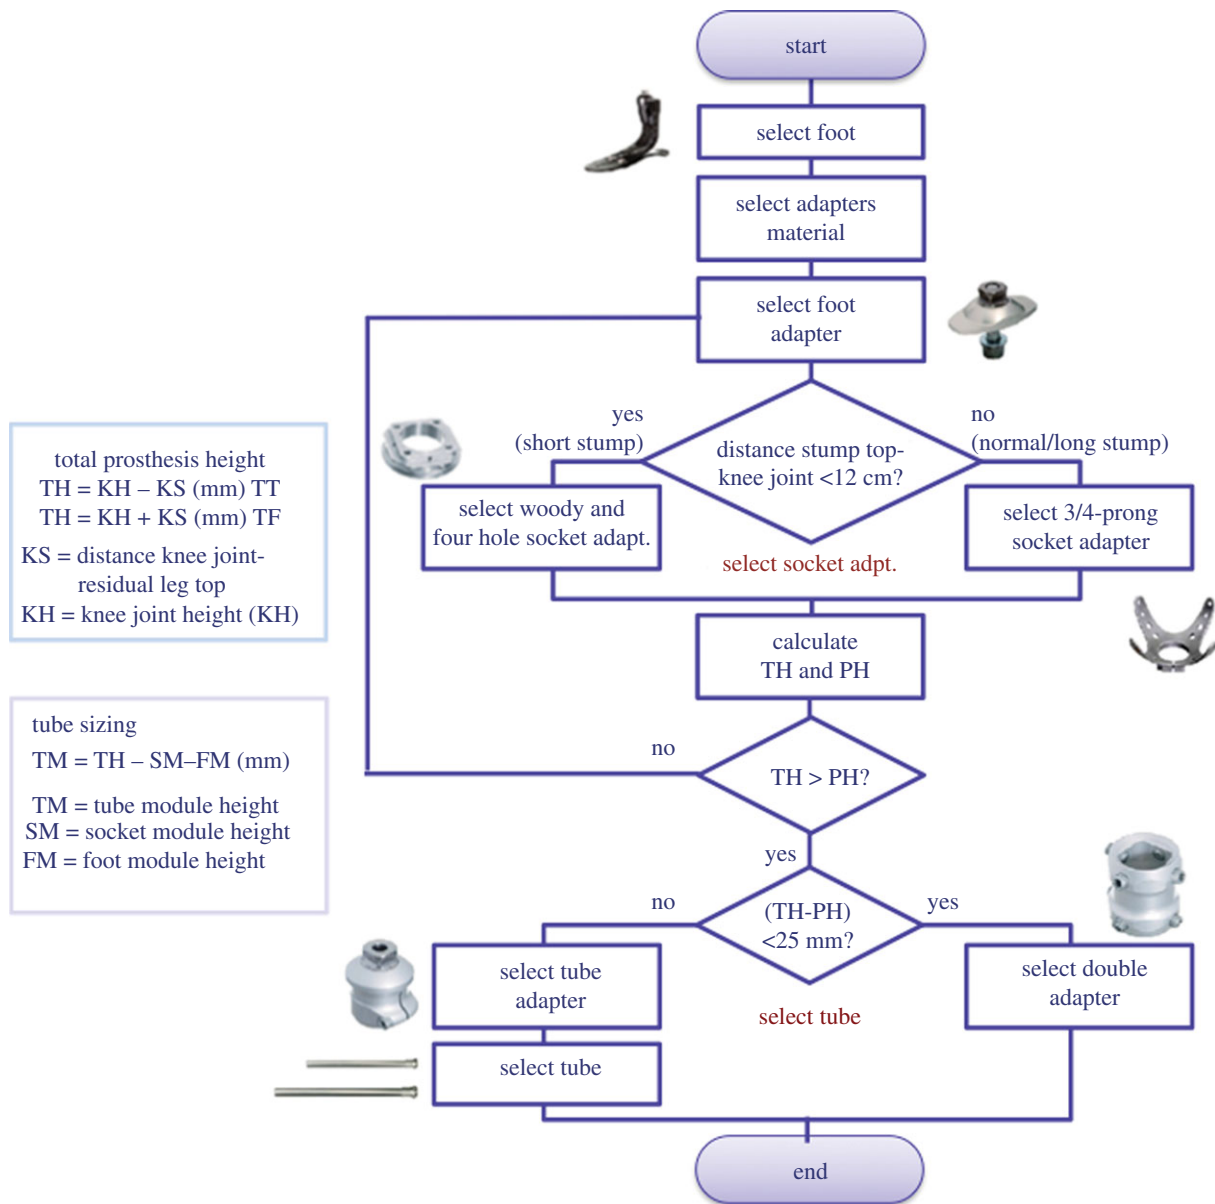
start

select foot

select adapters material

select foot adapter

total prosthesis height
TH = KH – KS (mm) TT
TH = KH + KS (mm) TF
KS = distance knee joint-residual leg top
KH = knee joint height (KH)

yes (short stump)

distance stump top-knee joint <12 cm?

no (normal/long stump)

select woody and four hole socket adapt.

select 3/4-prong socket adapter

select socket adpt.

calculate TH and PH

tube sizing
TM = TH – SM–FM (mm)
TM = tube module height
SM = socket module height
FM = foot module height

no

TH > PH?

yes

no

(TH-PH) <25 mm?

yes

select tube adapter

select double adapter

select tube

select tube

end